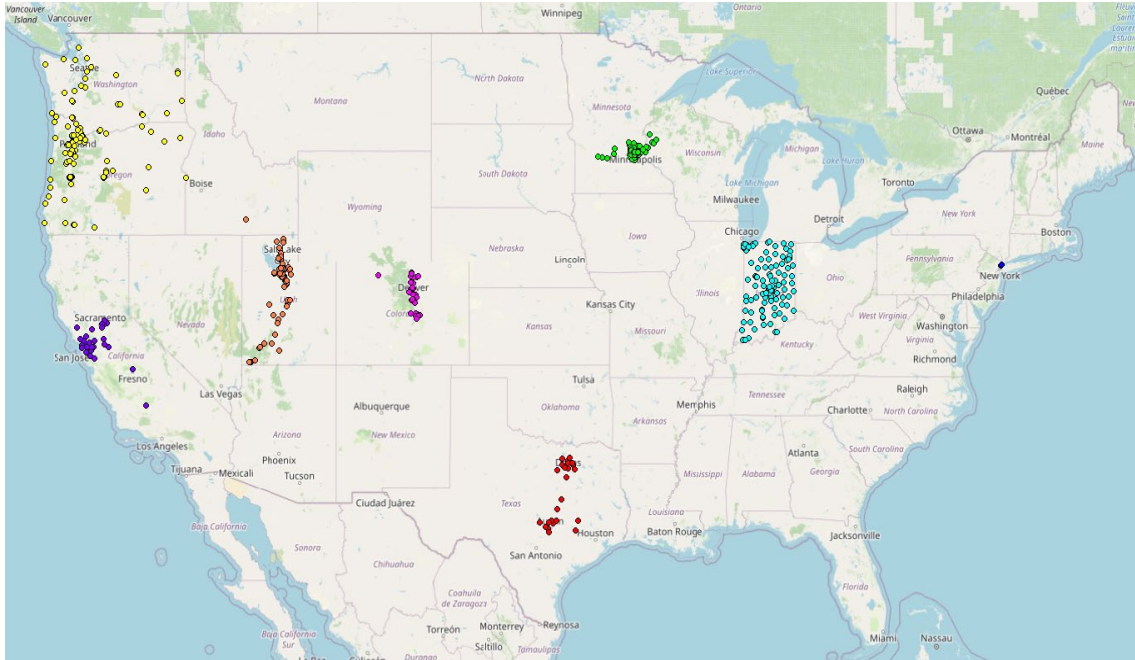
Vancouver Island
Vancouver
Winnipeg
Ontario
Fleuve Saint-Laurent
Seattle
Washington
North Dakota
Lake Superior
Québec
Montana
Minnesota
Portland
Idaho
Oregon
Minneapolis
Wisconsin
Michigan
Ottawa
Montréal
Maine
Boise
South Dakota
Lake Huron
Lake Michigan
Toronto
Wyoming
Milwaukee
Detroit
New York
Salt Lake
Nebraska
Iowa
Chicago
Boston
Lincoln
Pennsylvania
New York
Nevada
Denver
Colorado
Illinois
Ohio
Philadelphia
Sacramento
Kansas City
Utah
Kansas
Missouri
West Virginia
Washington
San Jose
California
Kentucky
Virginia
Fresno
Richmond
Las Vegas
Tulsa
Tennessee
Raleigh
Albuquerque
Oklahoma
Memphis
Charlotte
Arkansas
North Carolina
Los Angeles
Arizona
New Mexico
South Carolina
Atlanta
Phoenix
Dallas
Mississippi
Alabama
Georgia
Tijuana
Mexicali
Tucson
Ciudad Juárez
Texas
Louisiana
Baja California
Austin
Houston
Baton Rouge
Jacksonville
Sonora
San Antonio
Chihuahua
Florida
Coahuila de Zaragoza
Torreón
Monterrey
Reynosa
Miami
Nassau
Baja California Sur
Saltillo
Tamaulipas